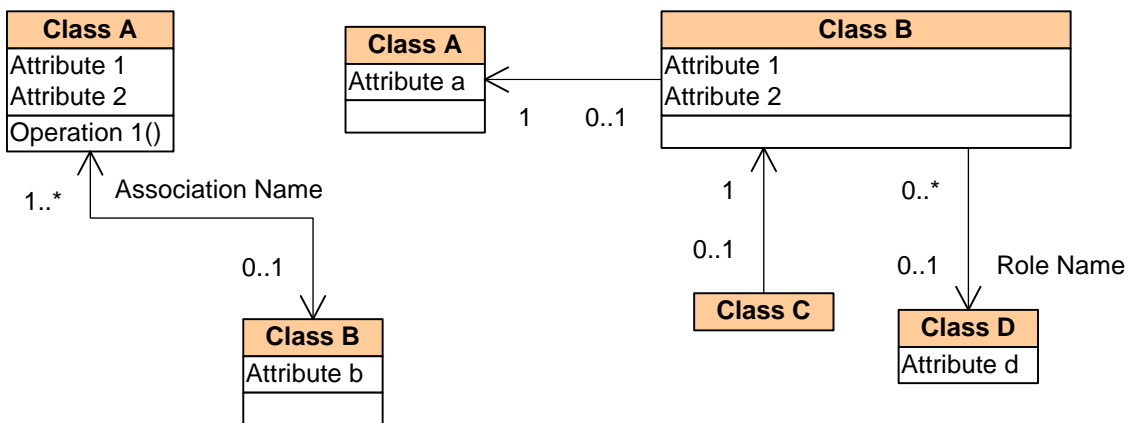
Class A
Attribute 1
Attribute 2
Operation 1()

1..*
Association Name
0..1

Class B
Attribute b

Class A
Attribute a

1
0..1

Class B
Attribute 1
Attribute 2

1
0..1
Class C

0..*
0..1
Role Name
Class D
Attribute d